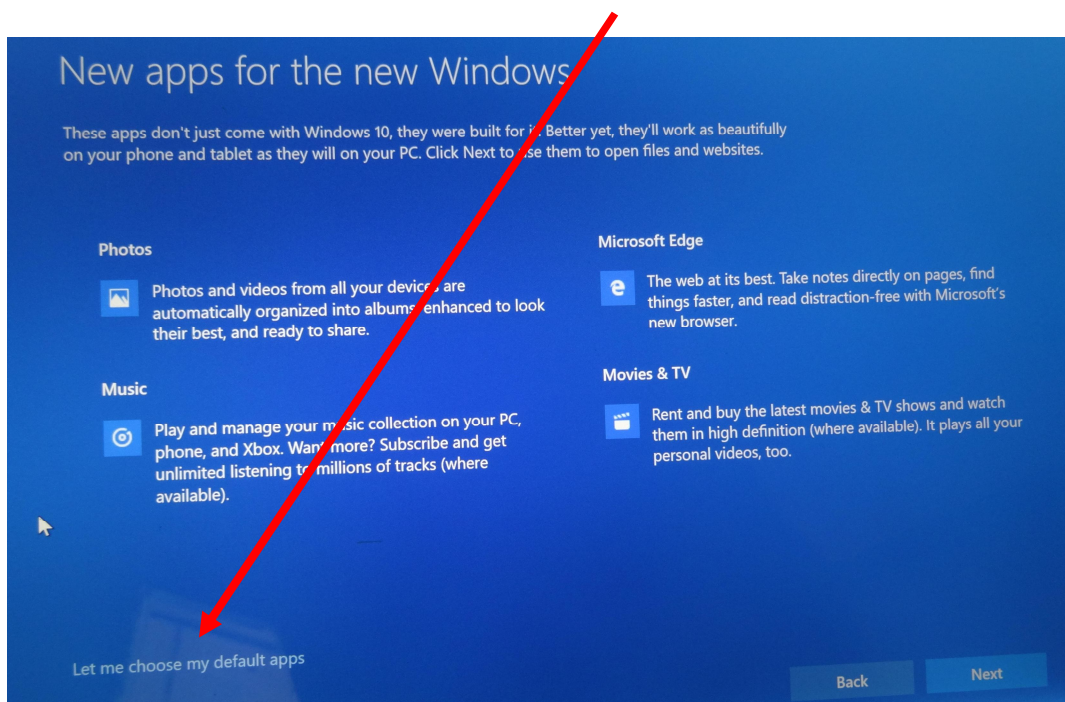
New apps for the new Windows

These apps don't just come with Windows 10, they were built for it. Better yet, they'll work as beautifully on your phone and tablet as they will on your PC. Click Next to use them to open files and websites.

Photos

Photos and videos from all your devices are automatically organized into albums enhanced to look their best, and ready to share.

Music

Play and manage your music collection on your PC, phone, and Xbox. Want more? Subscribe and get unlimited listening to millions of tracks (where available).

Microsoft Edge

The web at its best. Take notes directly on pages, find things faster, and read distraction-free with Microsoft's new browser.

Movies & TV

Rent and buy the latest movies & TV shows and watch them in high definition (where available). It plays all your personal videos, too.

Let me choose my default apps

Back

Next